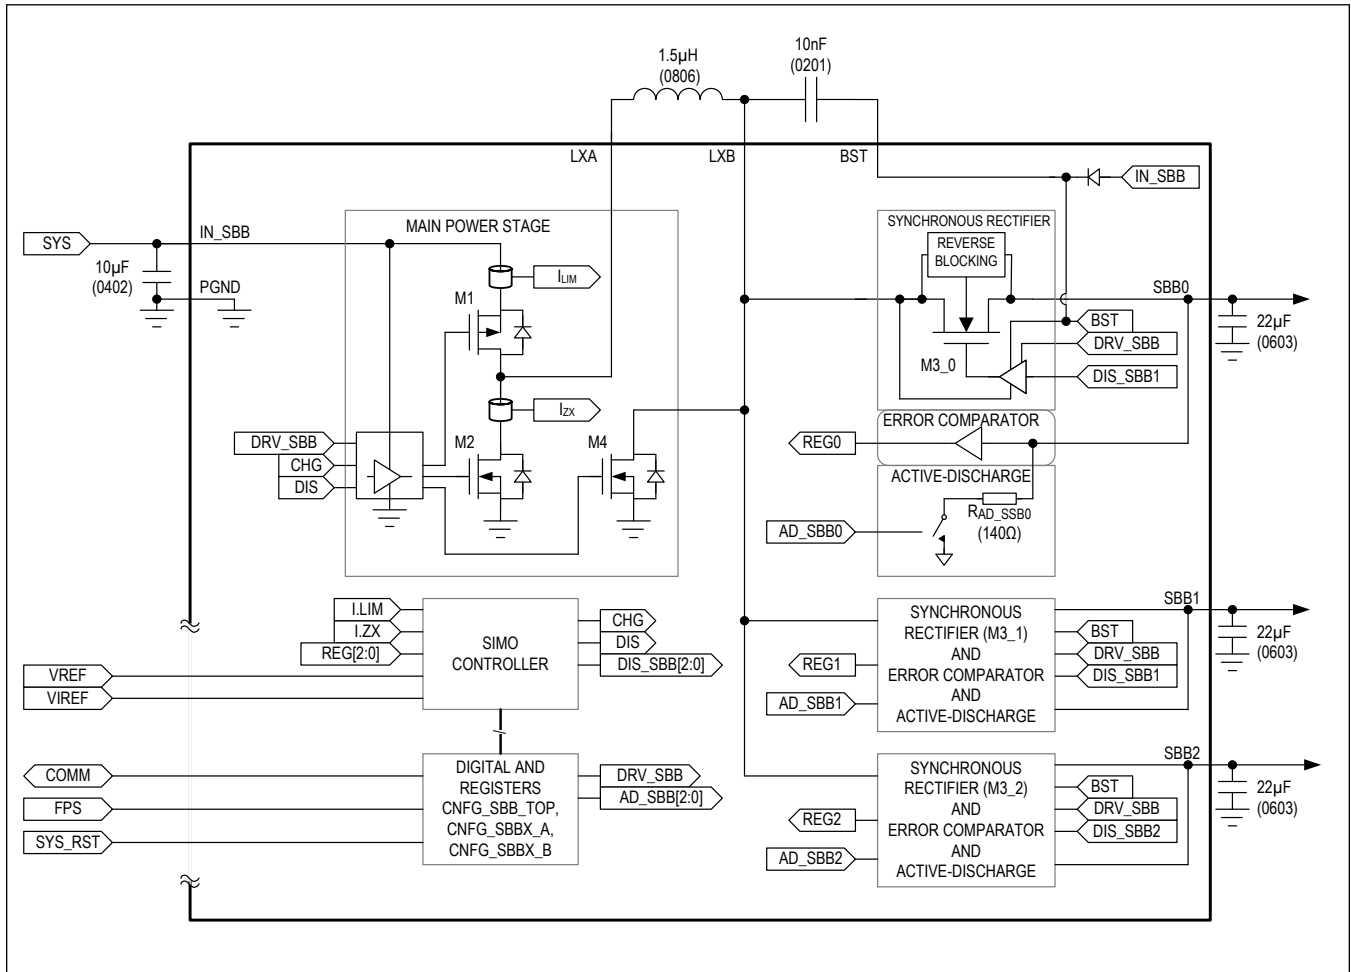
1.5µH
(0806)

10nF
(0201)

LXA

LXB

BST

IN_SBB

SYS

IN_SBB

10µF
(0402)

PGND

MAIN POWER STAGE

$I_{LIM}$

M1

$I_{ZX}$

M2

M4

DRV_SBB

CHG

DIS

SYNCHRONOUS RECTIFIER

REVERSE BLOCKING

SBB0

BST

DRV_SBB

DIS_SBB1

M3_0

22µF
(0603)

ERROR COMPARATOR

REG0

ACTIVE-DISCHARGE

$R_{AD\_SSB0}$
(140Ω)

AD_SBB0

I.LIM

I.ZX

REG[2:0]

SIMO CONTROLLER

CHG

DIS

DIS_SBB[2:0]

VREF

VIREF

SBB1

SYNCHRONOUS RECTIFIER (M3_1) AND ERROR COMPARATOR AND ACTIVE-DISCHARGE

BST

DRV_SBB

DIS_SBB1

REG1

AD_SBB1

22µF
(0603)

COMM

FPS

SYS_RST

DIGITAL AND REGISTERS CNFG_SBB_TOP, CNFG_SBBX_A, CNFG_SBBX_B

DRV_SBB

AD_SBB[2:0]

SBB2

SYNCHRONOUS RECTIFIER (M3_2) AND ERROR COMPARATOR AND ACTIVE-DISCHARGE

BST

DRV_SBB

DIS_SBB2

REG2

AD_SBB2

22µF
(0603)